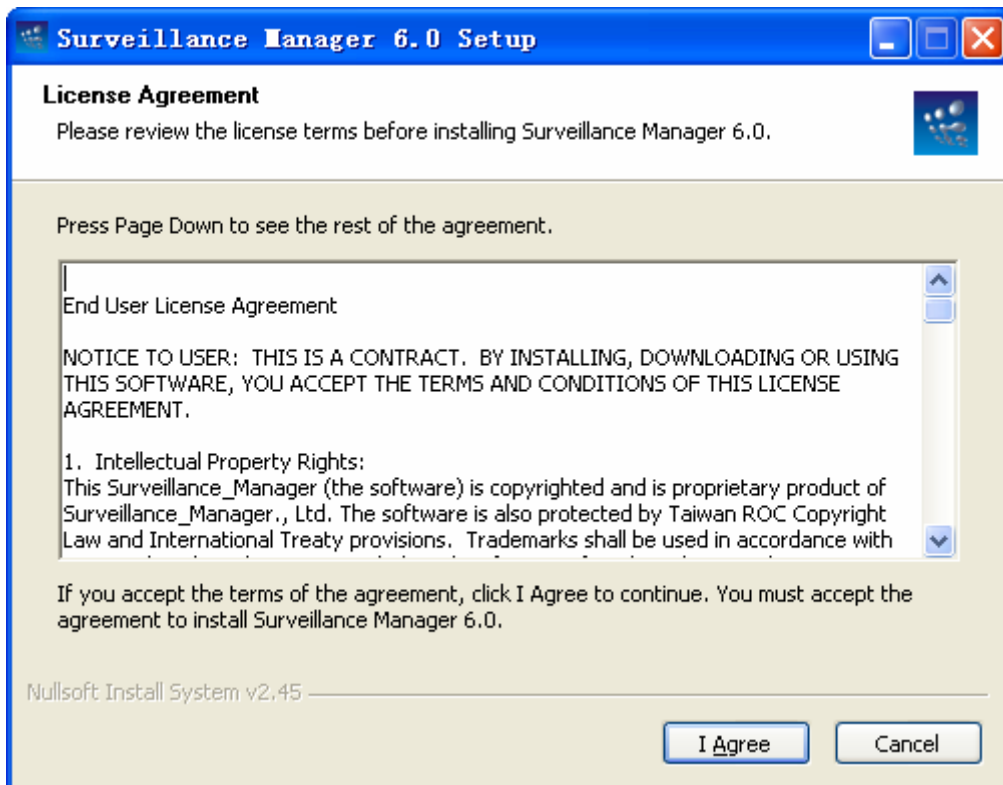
Surveillance Manager 6.0 Setup

License Agreement

Please review the license terms before installing Surveillance Manager 6.0.

Press Page Down to see the rest of the agreement.

End User License Agreement

NOTICE TO USER: THIS IS A CONTRACT. BY INSTALLING, DOWNLOADING OR USING THIS SOFTWARE, YOU ACCEPT THE TERMS AND CONDITIONS OF THIS LICENSE AGREEMENT.

1. Intellectual Property Rights:
This Surveillance_Manager (the software) is copyrighted and is proprietary product of Surveillance_Manager., Ltd. The software is also protected by Taiwan ROC Copyright Law and International Treaty provisions. Trademarks shall be used in accordance with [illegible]

If you accept the terms of the agreement, click I Agree to continue. You must accept the agreement to install Surveillance Manager 6.0.

Nullsoft Install System v2.45

I Agree

Cancel